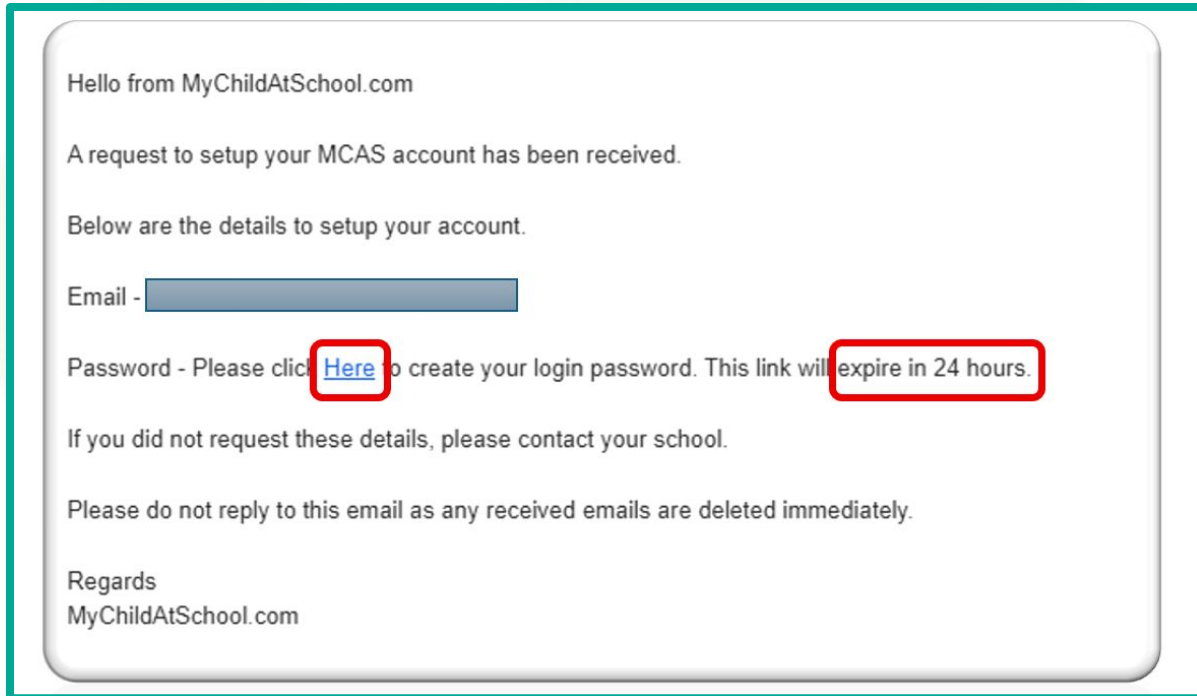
Hello from MyChildAtSchool.com

A request to setup your MCAS account has been received.

Below are the details to setup your account.

Email -

Password - Please click Here to create your login password. This link will expire in 24 hours.

If you did not request these details, please contact your school.

Please do not reply to this email as any received emails are deleted immediately.

Regards
MyChildAtSchool.com